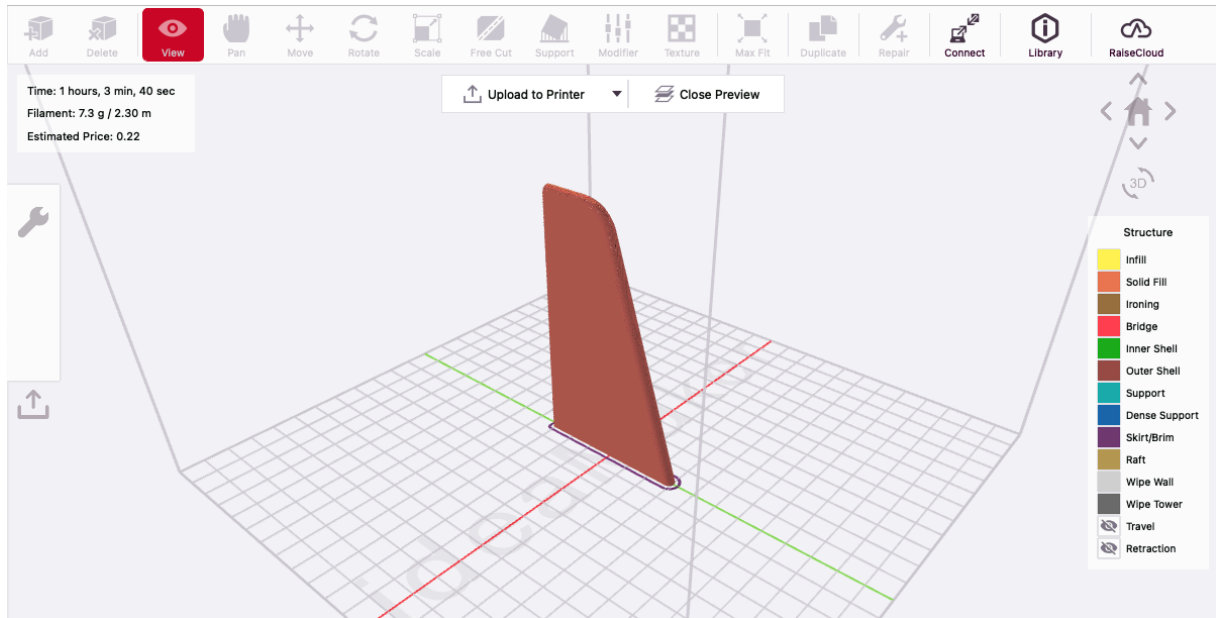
Add Delete View Pan Move Rotate Scale Free Cut Support Modifier Texture Max Fit Duplicate Repair Connect Library RaiseCloud

Time: 1 hours, 3 min, 40 sec
Filament: 7.3 g / 2.30 m
Estimated Price: 0.22

Upload to Printer

Close Preview

3D

Structure
Infill
Solid Fill
Ironing
Bridge
Inner Shell
Outer Shell
Support
Dense Support
Skirt/Brim
Raft
Wipe Wall
Wipe Tower
Travel
Retraction